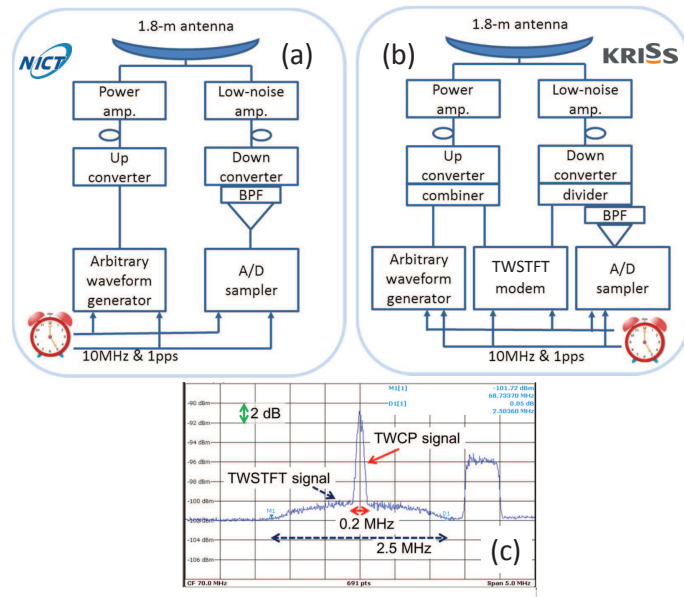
1.8-m antenna

NICT

(a)

Power amp.

Low-noise amp.

Up converter

Down converter

BPF

Arbitrary waveform generator

A/D sampler

10MHz & 1pps

1.8-m antenna

(b)

KRISS

Power amp.

Low-noise amp.

Up converter

combiner

Down converter

divider

BPF

Arbitrary waveform generator

TWSTFT modem

A/D sampler

10MHz & 1pps

-90 dBm

-92 dBm

-94 dBm

-96 dBm

-98 dBm

-100 dBm

-102 dBm

-104 dBm

-106 dBm

2 dB

M1[1]

D1[1]

-101.72 dBm

68.73370 MHz

0.65 dB

2.50360 MHz

TWCP signal

TWSTFT signal

M1

D1

0.2 MHz

2.5 MHz

(c)

CF 70.0 MHz

691 pts

Span 5.0 MHz